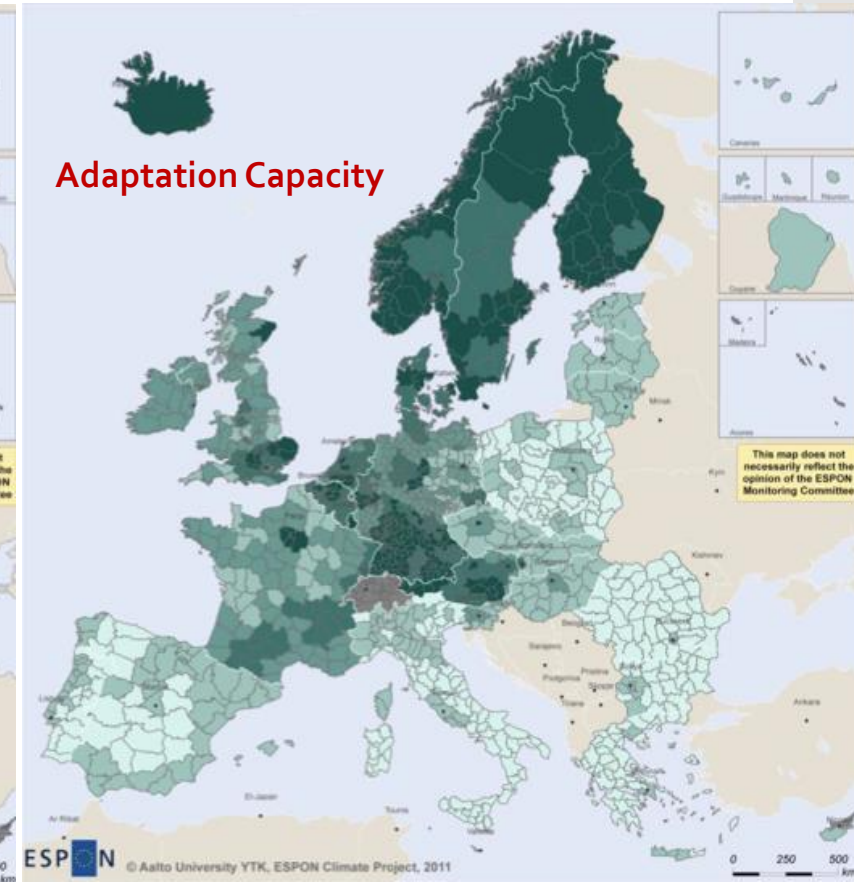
Adaptation Capacity

Canarias

Guadeloupe

Martinique

Réunion

Guyane

Madeira

Açores

This map does not necessarily reflect the opinion of the ESPON Monitoring Committee

Riga

Minsk

Kyiv

Kishinev

Amsterdam

Brussels

Paris

Bern

Sarajevo

Podgorica

Pristina

Skopje

Tirana

Beograd

Bucuresti

Sofia

Ankara

Lisboa

Ar Ribat

El-Jazair

Tunis

ESPON

© Aalto University YTK, ESPON Climate Project, 2011

0 250 500 km